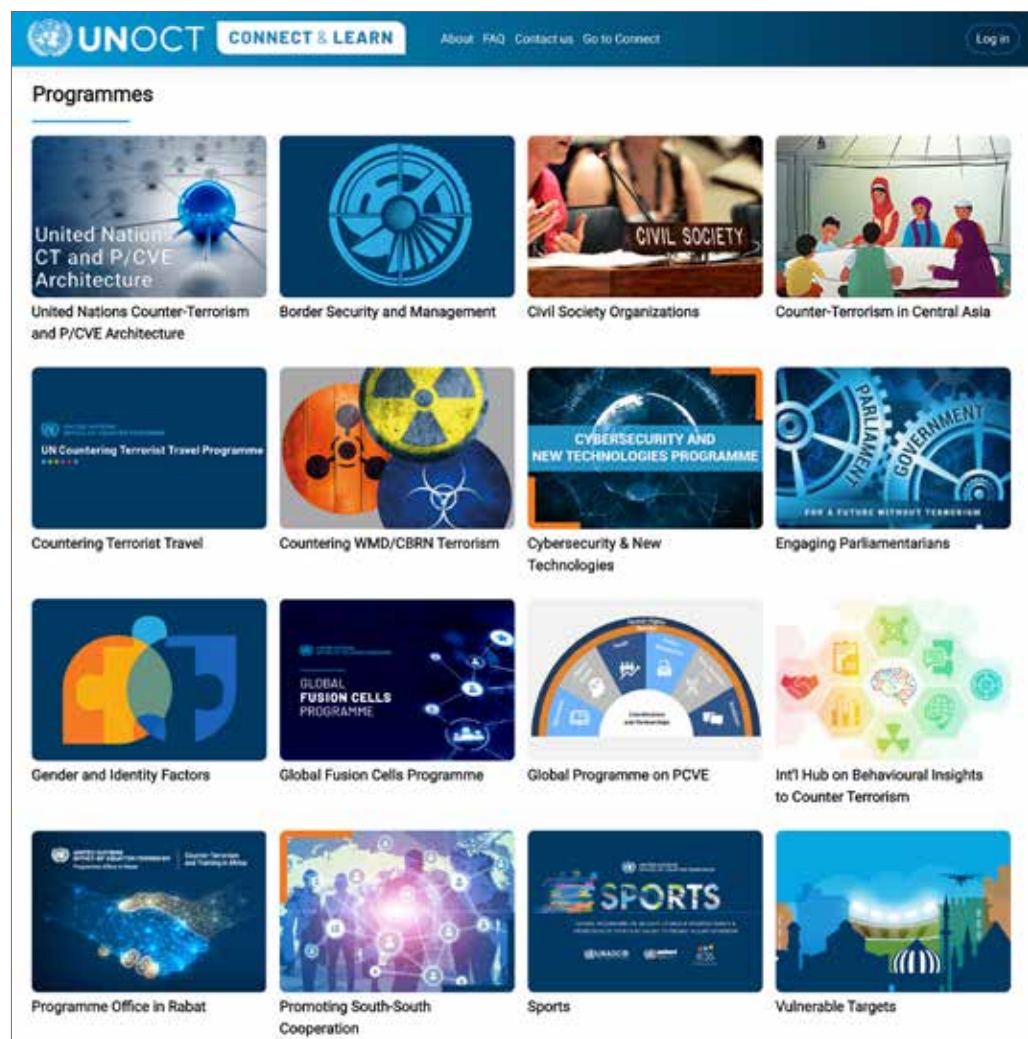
UNOCT CONNECT & LEARN

About FAQ Contact us Go to Connect

Log in

Programmes

United Nations CT and P/CVE Architecture

United Nations Counter-Terrorism and P/CVE Architecture

Border Security and Management

CIVIL SOCIETY

Civil Society Organizations

Counter-Terrorism in Central Asia

UN Countering Terrorist Travel Programme

Countering Terrorist Travel

Countering WMD/CBRN Terrorism

CYBERSECURITY AND NEW TECHNOLOGIES PROGRAMME

Cybersecurity & New Technologies

PARLIAMENT GOVERNMENT

FOR A FUTURE WITHOUT TERRORISM

Engaging Parliamentarians

Gender and Identity Factors

GLOBAL FUSION CELLS PROGRAMME

Global Fusion Cells Programme

Global Programme on PCVE

Int'l Hub on Behavioural Insights to Counter Terrorism

Programme Office in Rabat

Promoting South-South Cooperation

SPORTS

Sports

Vulnerable Targets